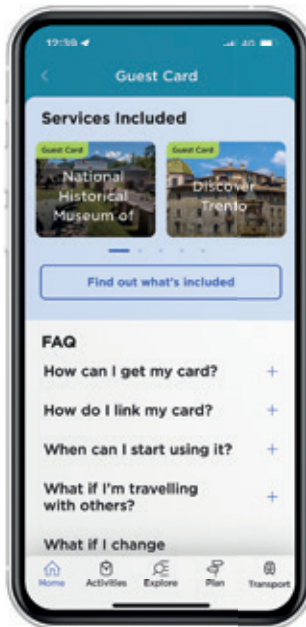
12:39
4G

Guest Card

Services Included

Guest Card
National Historical Museum of

Guest Card
Discover Trento

Find out what's included

FAQ

How can I get my card? +

How do I link my card? +

When can I start using it? +

What if I'm travelling with others? +

What if I change

Home Activities Explore Plan Transport